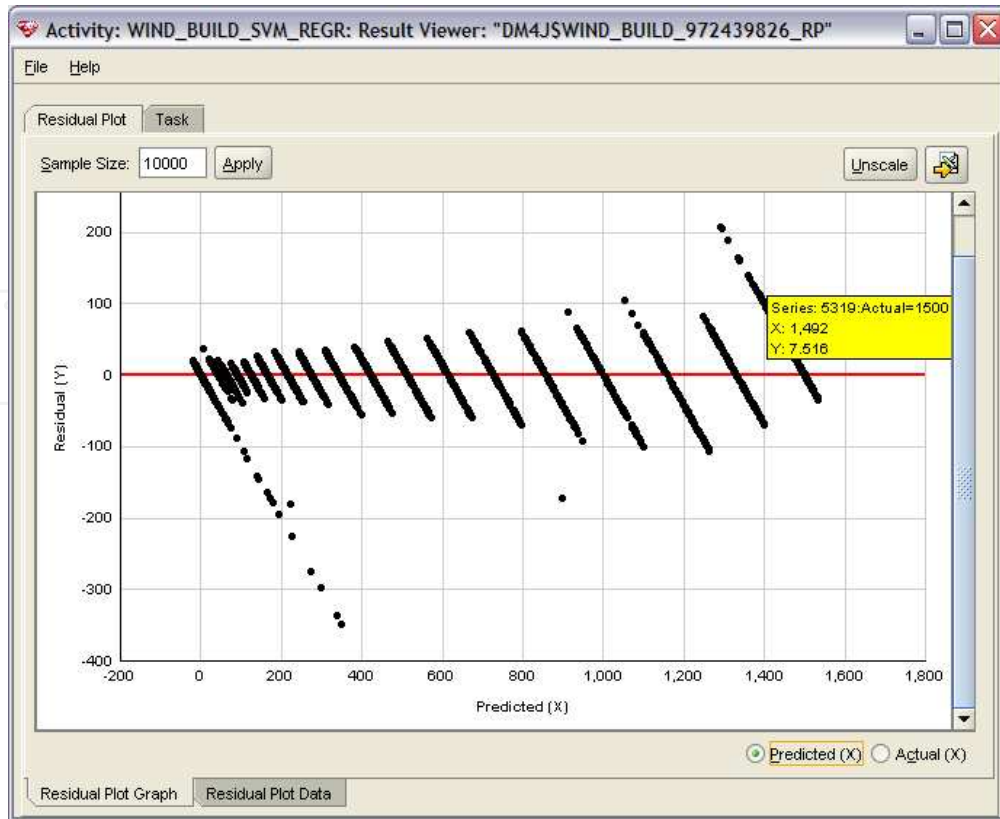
Activity: WIND_BUILD_SVM_REGR: Result Viewer: "DM4J$WIND_BUILD_972439826_RP"

File Help

Residual Plot Task

Sample Size: 10000 Apply

Unscale

Series: 5319:Actual=1500
X: 1,492
Y: 7.516

200
100
0
-100
-200
-300
-400

Residual (Y)

-200 0 200 400 600 800 1,000 1,200 1,400 1,600 1,800

Predicted (X)

Predicted (X) Actual (X)

Residual Plot Graph Residual Plot Data